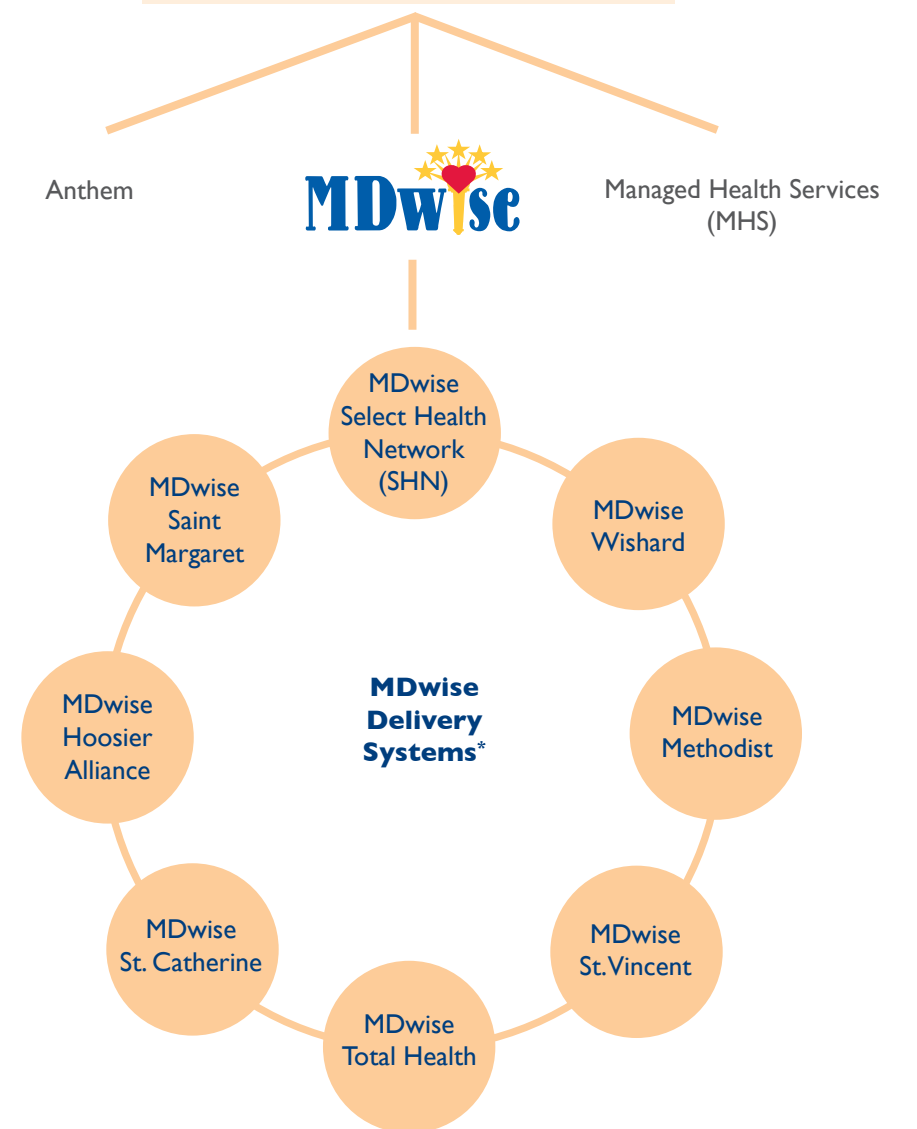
Anthem

MDwise

Managed Health Services (MHS)

MDwise Select Health Network (SHN)

MDwise Saint Margaret

MDwise Wishard

MDwise Delivery Systems*

MDwise Hoosier Alliance

MDwise Methodist

MDwise St. Catherine

MDwise St.Vincent

MDwise Total Health